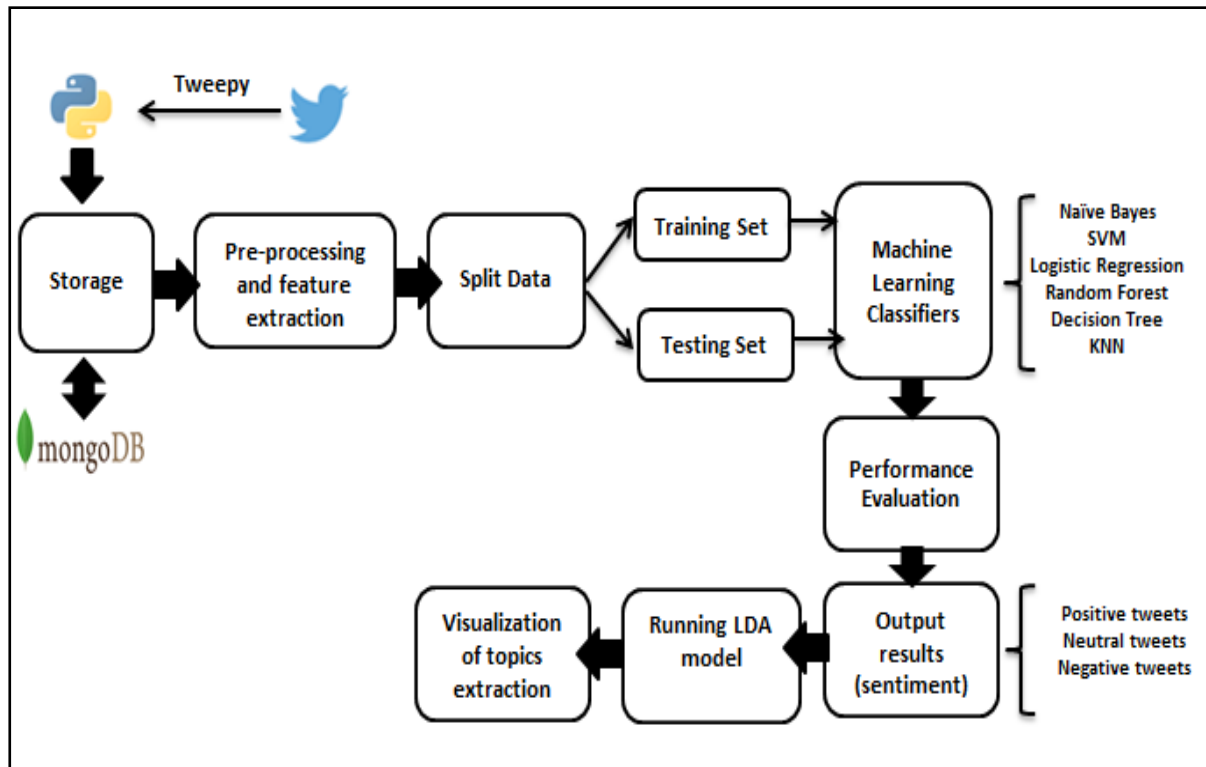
Tweepy

Storage

mongoDB

Pre-processing and feature extraction

Split Data

Training Set

Testing Set

Machine Learning Classifiers

Naïve Bayes
SVM
Logistic Regression
Random Forest
Decision Tree
KNN

Performance Evaluation

Output results (sentiment)

Positive tweets
Neutral tweets
Negative tweets

Running LDA model

Visualization of topics extraction